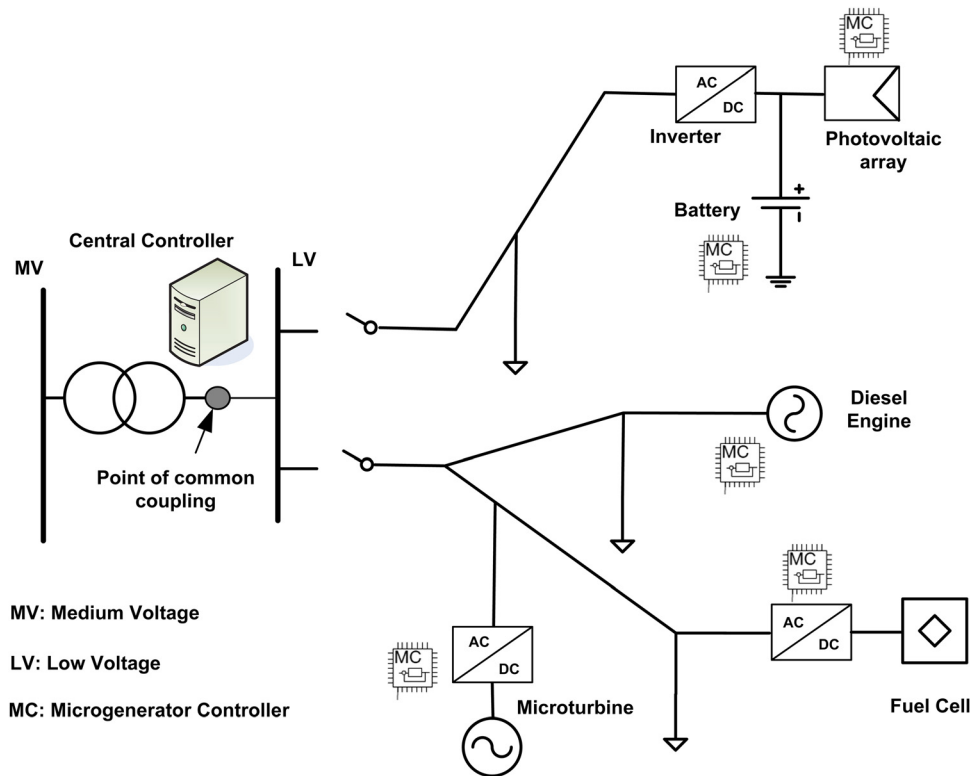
MC

AC

DC

Inverter

Photovoltaic array

+

-

Battery

MC

Central Controller

MV

LV

Diesel Engine

MC

Point of common coupling

MC

AC

DC

Fuel Cell

MC

AC

DC

Microturbine

MV: Medium Voltage

LV: Low Voltage

MC: Microgenerator Controller